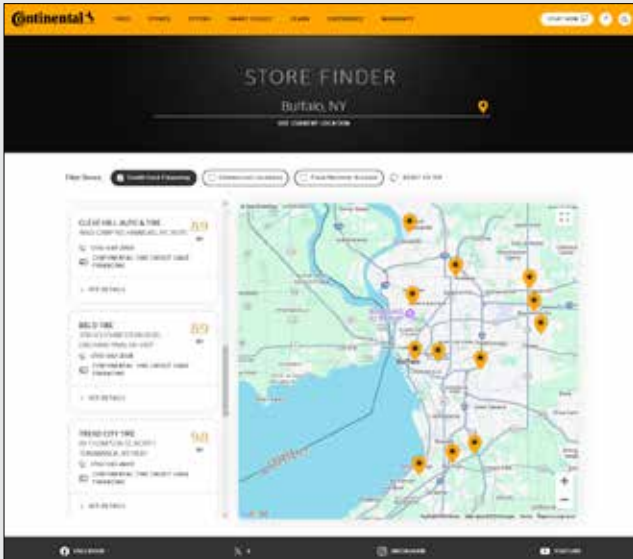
Continental

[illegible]

STORE FINDER

Buffalo, NY

USE CURRENT LOCATION

Filter Stores: Credit Card Financing Continental Locations Fleet/Network Access RESET FILTER

CLEVE HILL AUTO & TIRE
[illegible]
CONTINENTAL TIRE CREDIT CARD FINANCING
SEE DETAILS

BELD TIRE
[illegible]
CONTINENTAL TIRE CREDIT CARD FINANCING
SEE DETAILS

TREND CITY TIRE
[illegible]
CONTINENTAL TIRE CREDIT CARD FINANCING
SEE DETAILS

FACEBOOK X INSTAGRAM YOUTUBE